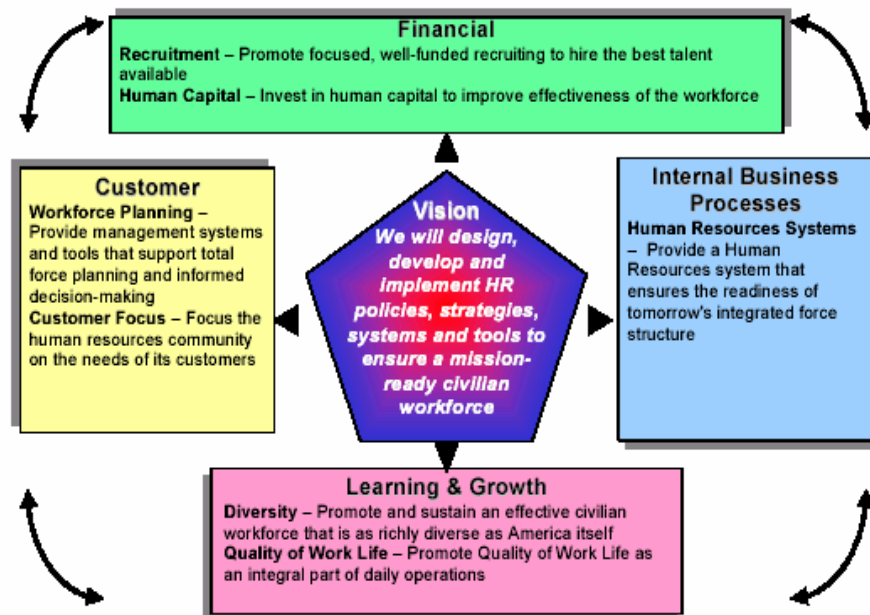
Financial

Recruitment – Promote focused, well-funded recruiting to hire the best talent available

Human Capital – Invest in human capital to improve effectiveness of the workforce

Customer

Workforce Planning – Provide management systems and tools that support total force planning and informed decision-making

Customer Focus – Focus the human resources community on the needs of its customers

Vision

We will design, develop and implement HR policies, strategies, systems and tools to ensure a mission-ready civilian workforce

Internal Business Processes

Human Resources Systems – Provide a Human Resources system that ensures the readiness of tomorrow's integrated force structure

Learning & Growth

Diversity – Promote and sustain an effective civilian workforce that is as richly diverse as America itself

Quality of Work Life – Promote Quality of Work Life as an integral part of daily operations